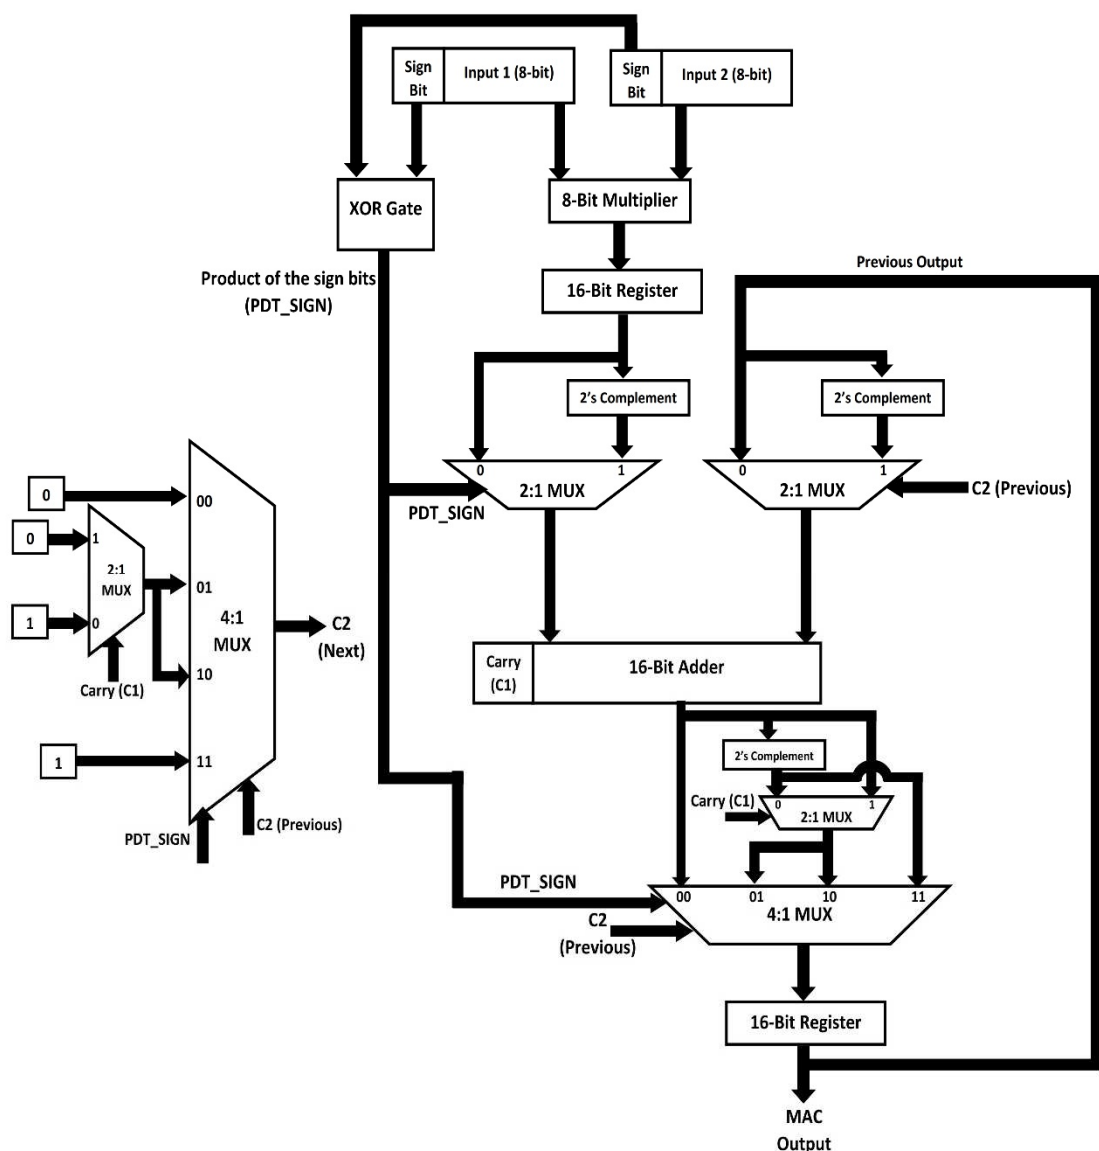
Sign Bit
Input 1 (8-bit)
Sign Bit
Input 2 (8-bit)
XOR Gate
8-Bit Multiplier
Product of the sign bits (PDT_SIGN)
16-Bit Register
Previous Output
2's Complement
2's Complement
0
1
2:1 MUX
PDT_SIGN
0
1
2:1 MUX
C2 (Previous)
0
0
1
2:1 MUX
0
1
Carry (C1)
00
01
10
11
4:1 MUX
C2 (Next)
1
PDT_SIGN
C2 (Previous)
Carry (C1)
16-Bit Adder
2's Complement
Carry (C1)
0
1
2:1 MUX
PDT_SIGN
00
01
10
11
4:1 MUX
C2 (Previous)
16-Bit Register
MAC Output